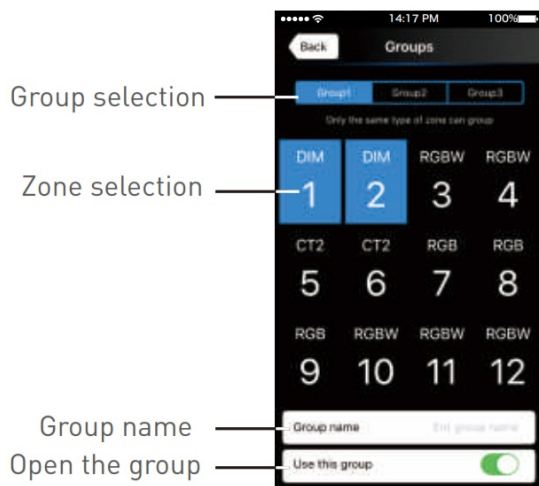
14:17 PM 100%

Back Groups

Group selection

Group1 Group2 Group3

Only the same type of zone can group

Zone selection

DIM 1
DIM 2
RGBW 3
RGBW 4
CT2 5
CT2 6
RGB 7
RGB 8
RGB 9
RGBW 10
RGBW 11
RGBW 12

Group name

Group name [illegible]

Open the group

Use this group